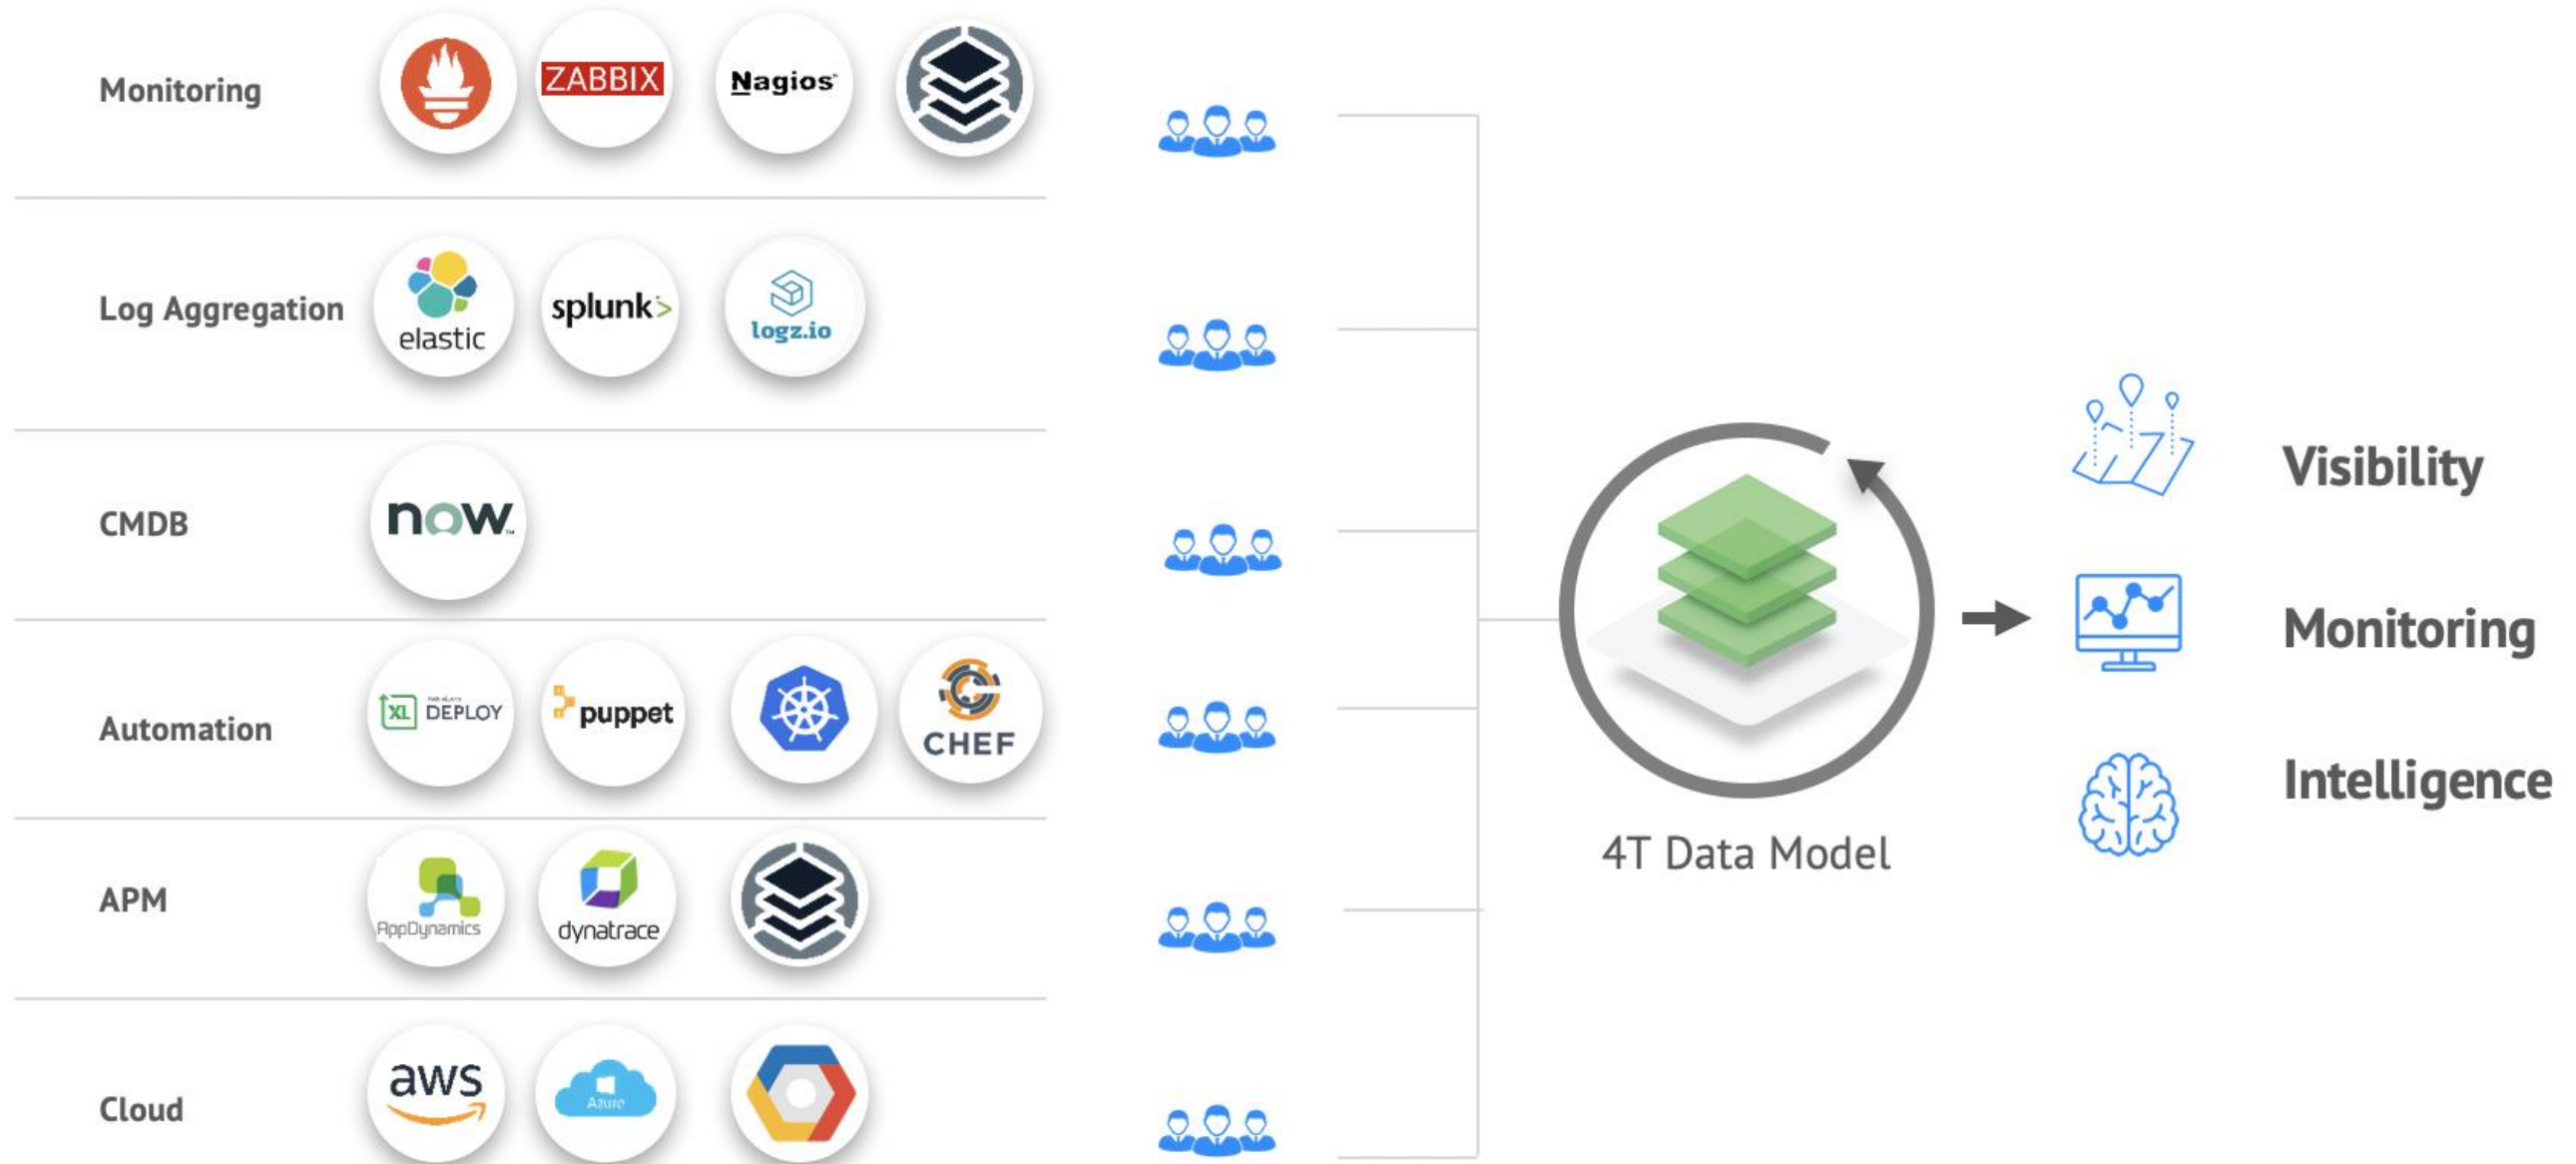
Monitoring

ZABBIX

Nagios

Log Aggregation

elastic

splunk>

logz.io

CMDB

now

Automation

XL DEPLOY

puppet

CHEF

APM

AppDynamics

dynatrace

Cloud

aws

Azure

4T Data Model

Visibility

Monitoring

Intelligence